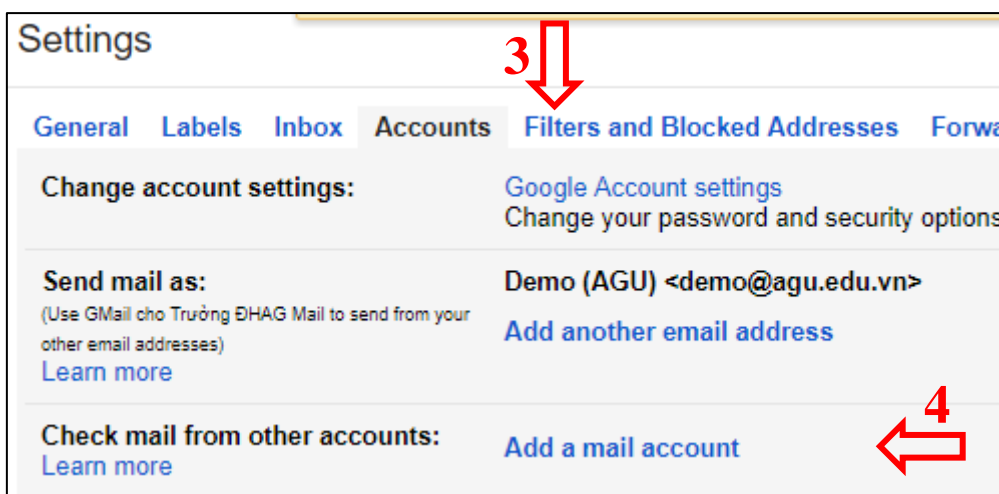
Settings

3

General Labels Inbox Accounts Filters and Blocked Addresses Forwa

Change account settings:

Google Account settings
Change your password and security options

Send mail as:
(Use GMail cho Trường ĐHAG Mail to send from your other email addresses)
Learn more

Demo (AGU) <demo@agu.edu.vn>
Add another email address

4

Check mail from other accounts:
Learn more

Add a mail account